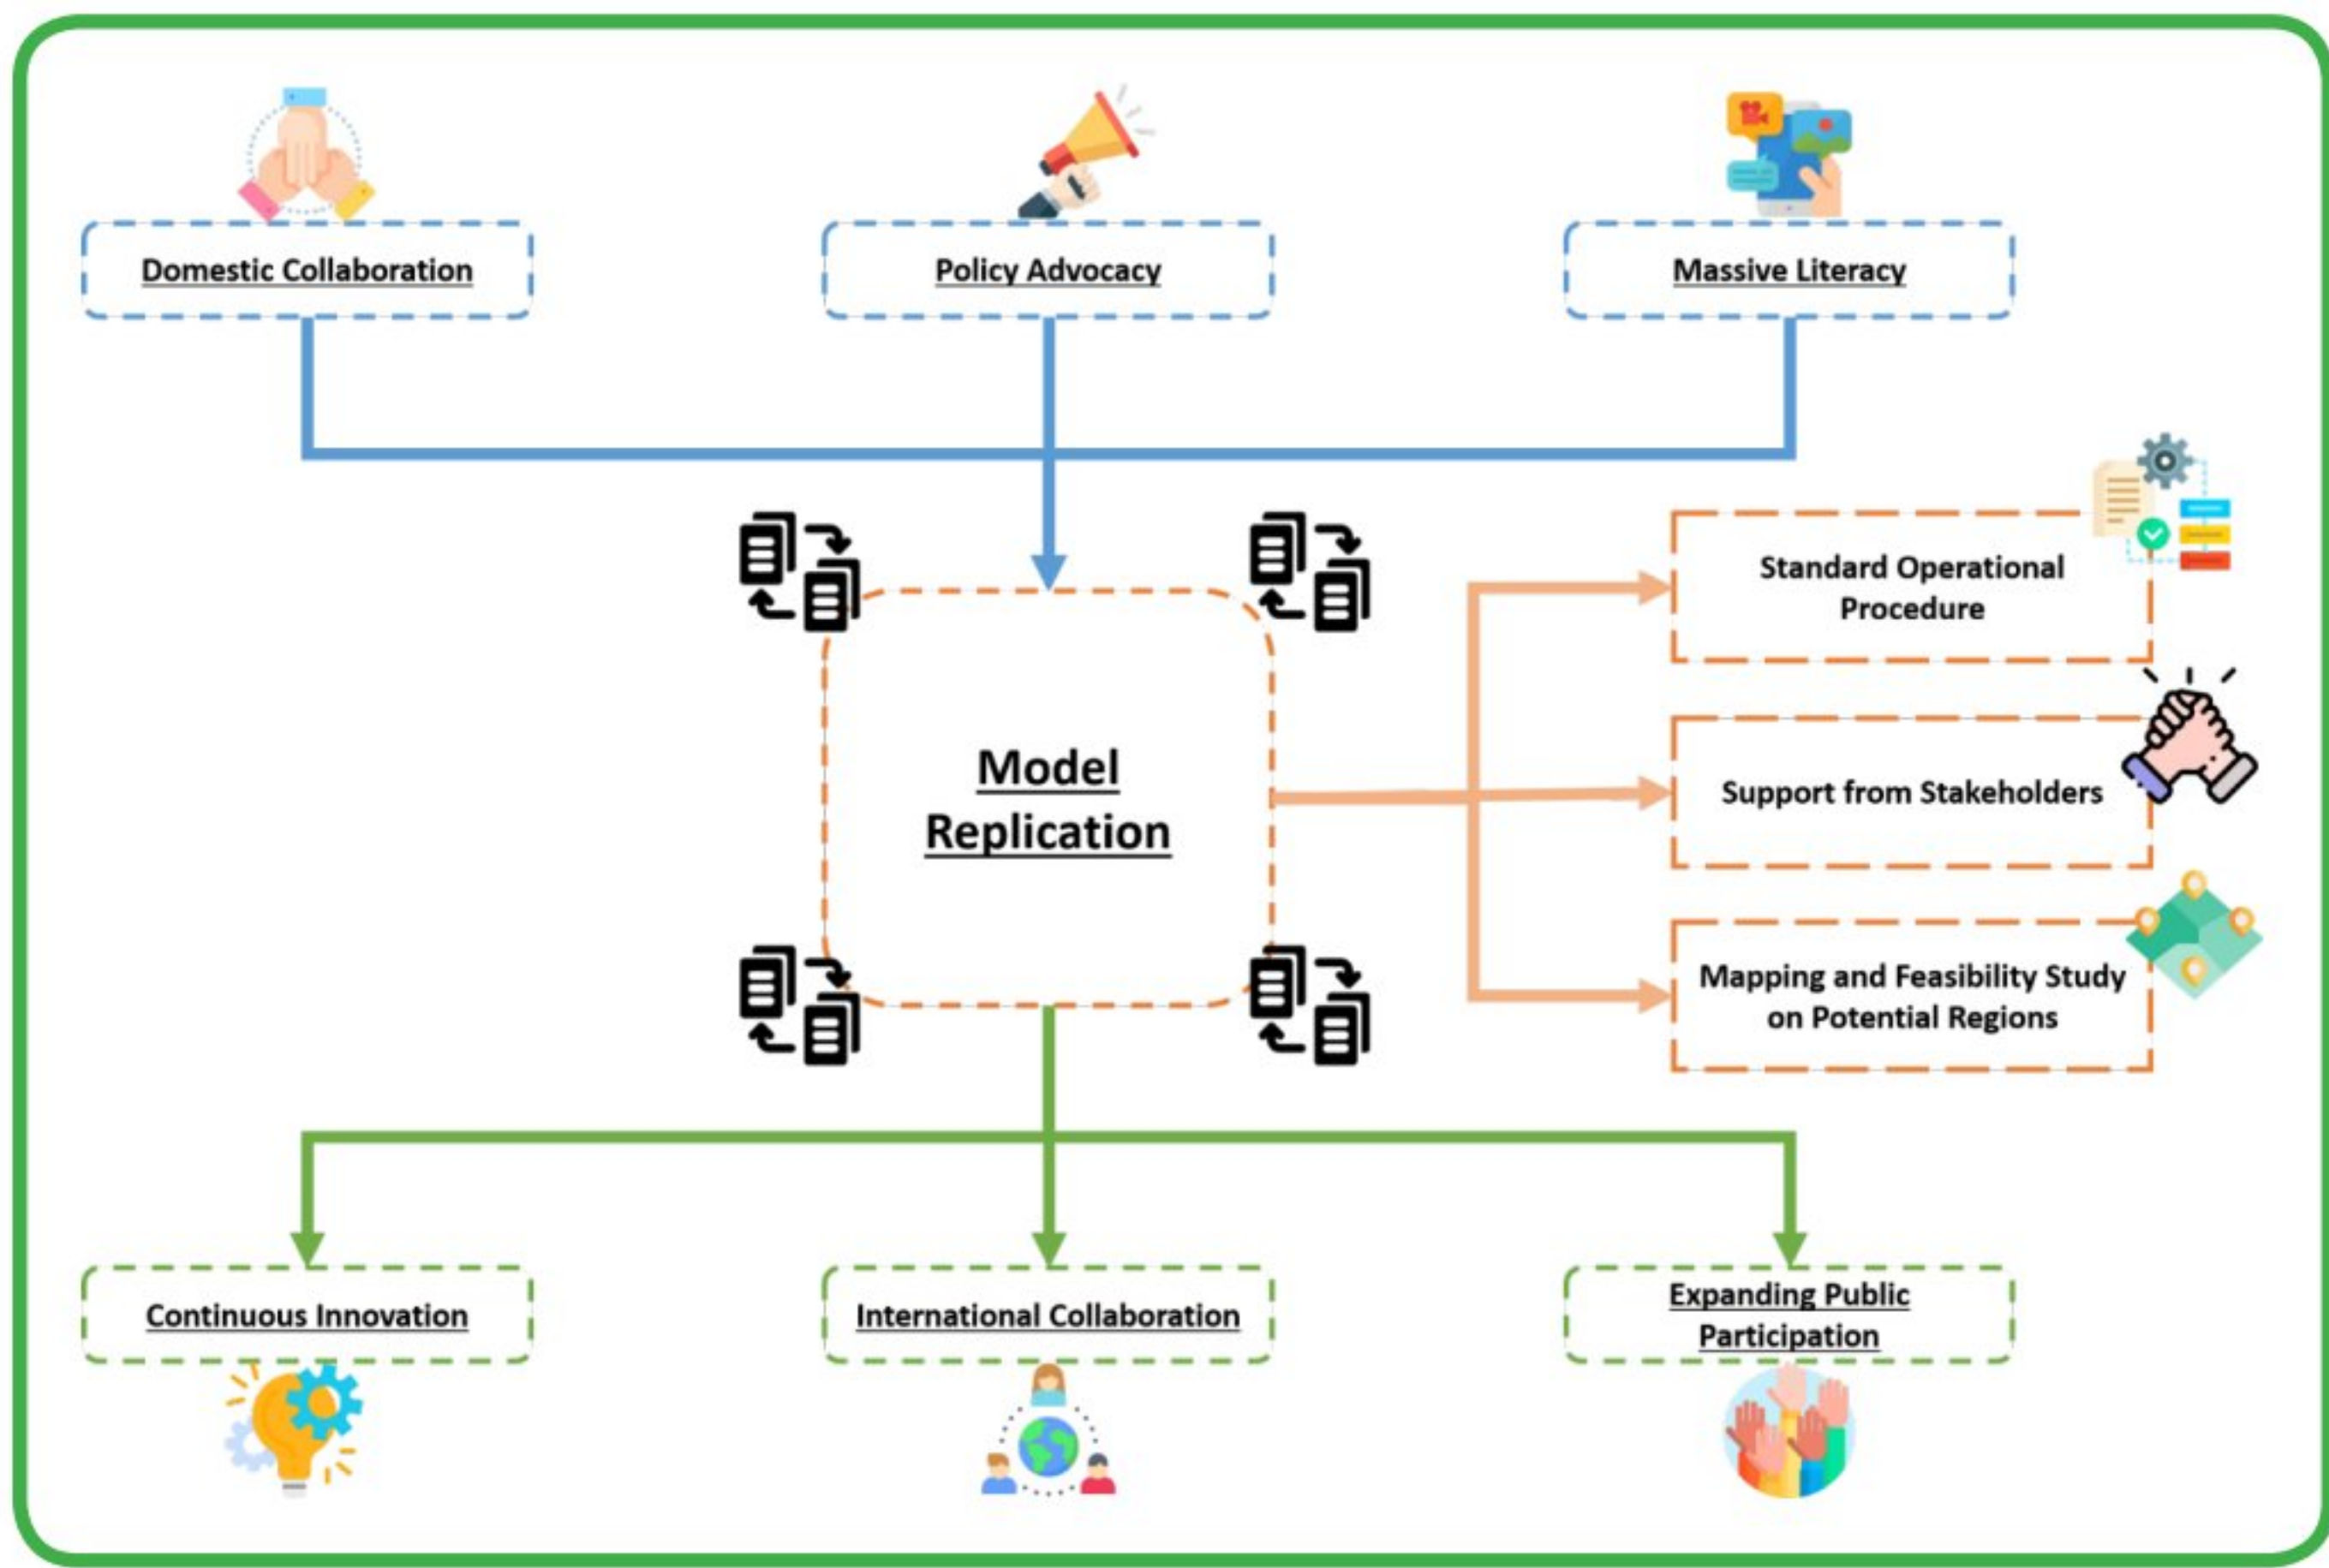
Domestic Collaboration

Policy Advocacy

Massive Literacy

Model Replication

Standard Operational Procedure

Support from Stakeholders

Mapping and Feasibility Study on Potential Regions

Continuous Innovation

International Collaboration

Expanding Public Participation